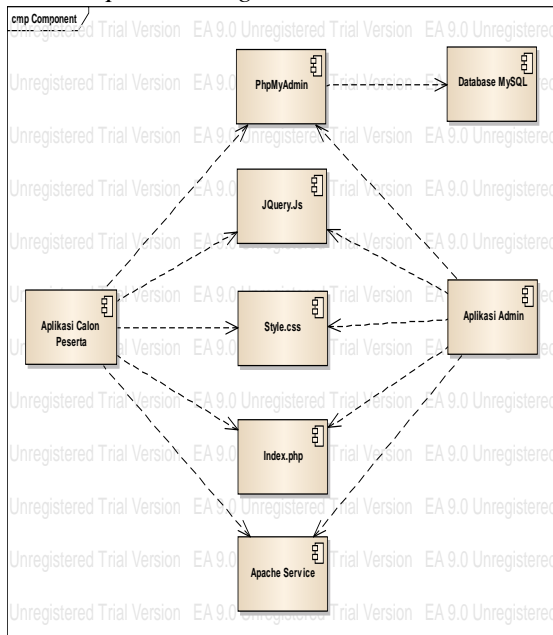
cmp Component

Unregistered Trial Version EA 9.0 Unregistered Trial Version EA 9.0 Unregistered

PhpMyAdmin

Database MySQL

Unregistered Trial Version EA 9.0 Unregistered Trial Version EA 9.0 Unregistered

Unregistered Trial Version EA 9.0 Unregistered Trial Version EA 9.0 Unregistered

JQuery.Js

Unregistered Trial Version EA 9.0 Unregistered Trial Version EA 9.0 Unregistered

Aplikasi Calon Peserta

Style.css

Aplikasi Admin

Unregistered Trial Version EA 9.0 Unregistered Trial Version EA 9.0 Unregistered

Index.php

Unregistered Trial Version EA 9.0 Unregistered Trial Version EA 9.0 Unregistered

Apache Service

Unregistered Trial Version EA 9.0 Unregistered Trial Version EA 9.0 Unregistered